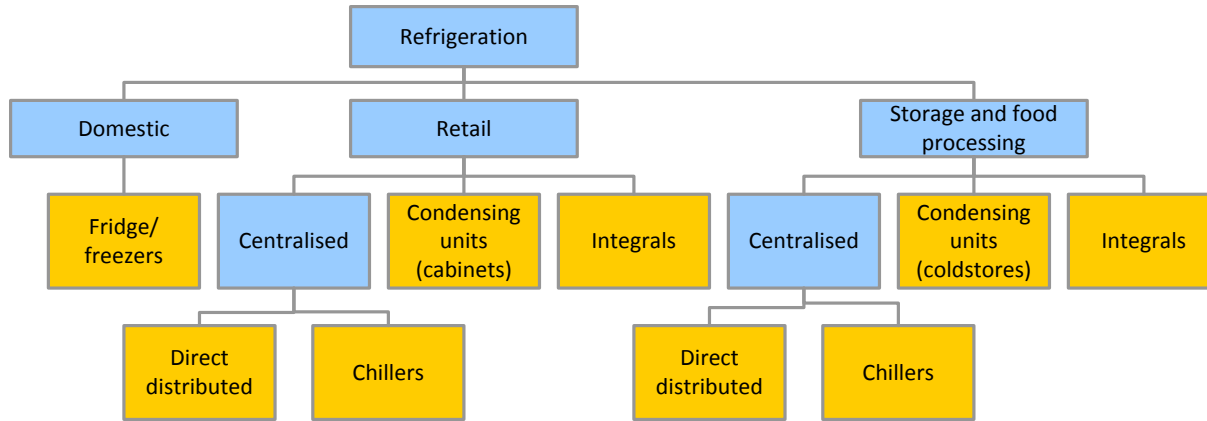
Refrigeration

Domestic

Retail

Storage and food processing

Fridge/ freezers

Centralised

Condensing units (cabinets)

Integrals

Centralised

Condensing units (coldstores)

Integrals

Direct distributed

Chillers

Direct distributed

Chillers